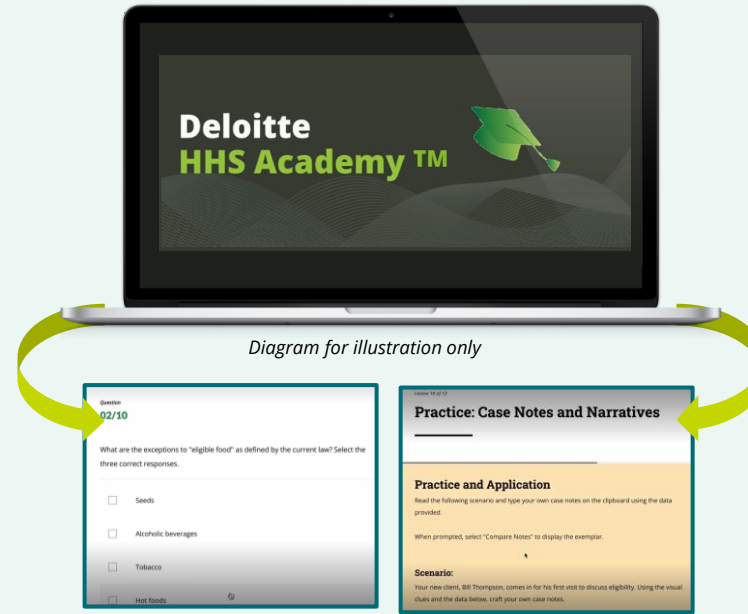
Deloitte
HHS Academy ™

Diagram for illustration only

Question
02/10

What are the exceptions to "eligible food" as defined by the current law? Select the three correct responses.

Seeds

Alcoholic beverages

Tobacco

Hot foods

Lesson 18 of 12

Practice: Case Notes and Narratives

Practice and Application

Read the following scenario and type your own case notes on the clipboard using the data provided.

When prompted, select "Compare Notes" to display the exemplar.

Scenario:

Your new client, Bill Thompson, comes in for his first visit to discuss eligibility. Using the visual clues and the data below, craft your own case notes.